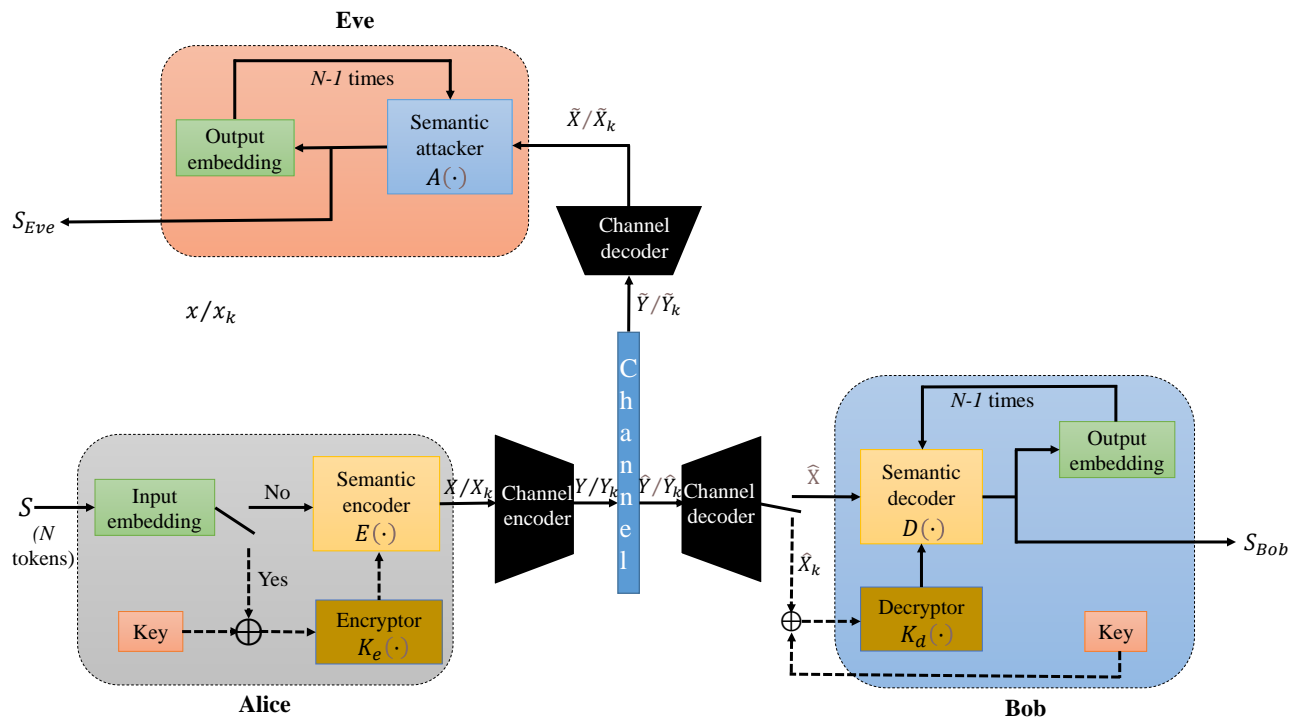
Eve

N-1 times

Output embedding

Semantic attacker $A(\cdot)$

$\tilde{X}/\tilde{X}_k$

$S_{Eve}$

Channel decoder

$\tilde{Y}/\tilde{Y}_k$

$x/x_k$

Channel

N-1 times

Output embedding

$\hat{X}$

Semantic decoder $D(\cdot)$

$S_{Bob}$

$\hat{X}_k$

Decryptor $K_d(\cdot)$

Key

Bob

$S$ (N tokens)

Input embedding

No

Semantic encoder $E(\cdot)$

$X/X_k$

Channel encoder

$Y/Y_k$

$\hat{Y}/\hat{Y}_k$

Channel decoder

Yes

Key

Encryptor $K_e(\cdot)$

Alice